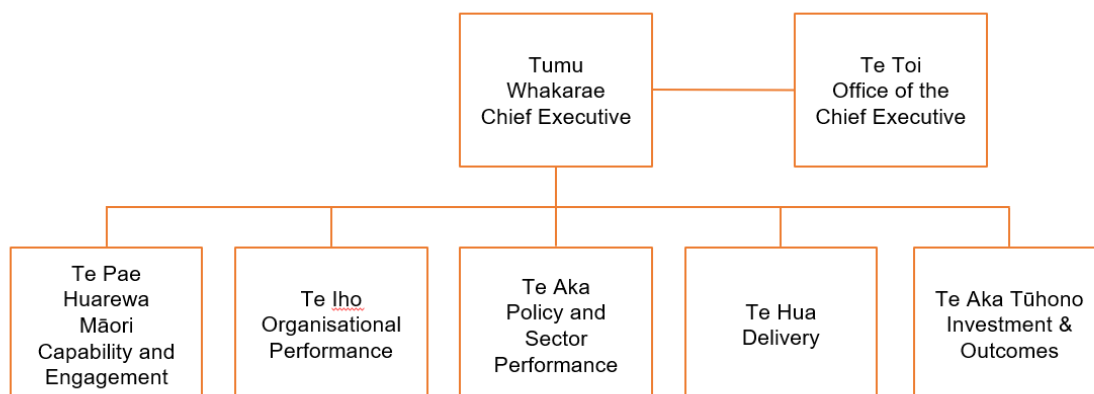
Tumu Whakarae Chief Executive

Te Toi Office of the Chief Executive

Te Pae Huarewa Māori Capability and Engagement

Te Iho Organisational Performance

Te Aka Policy and Sector Performance

Te Hua Delivery

Te Aka Tūhono Investment & Outcomes